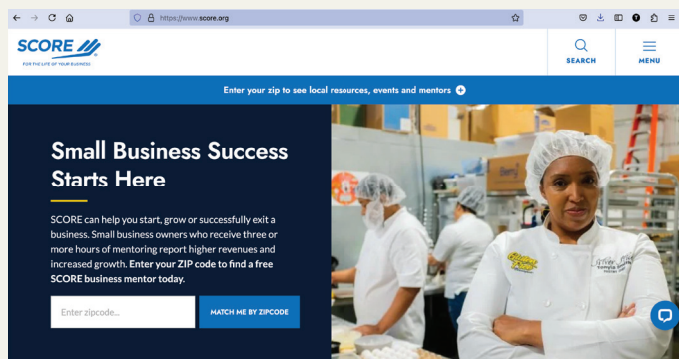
https://www.score.org

SCORE

FOR THE LIFE OF YOUR BUSINESS

SEARCH

MENU

Enter your zip to see local resources, events and mentors

Small Business Success Starts Here

SCORE can help you start, grow or successfully exit a business. Small business owners who receive three or more hours of mentoring report higher revenues and increased growth. **Enter your ZIP code to find a free SCORE business mentor today.**

Enter zipcode...

MATCH ME BY ZIPCODE